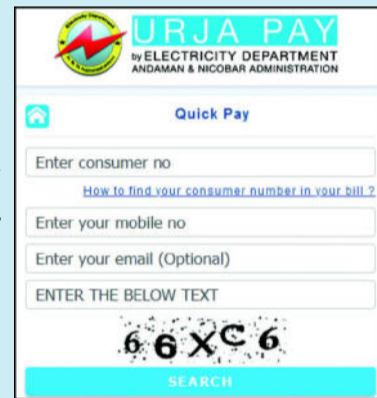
URJA PAY
by ELECTRICITY DEPARTMENT
ANDAMAN & NICOBAR ADMINISTRATION

Quick Pay

Enter consumer no

How to find your consumer number in your bill ?

Enter your mobile no

Enter your email (Optional)

ENTER THE BELOW TEXT

66XC6

SEARCH